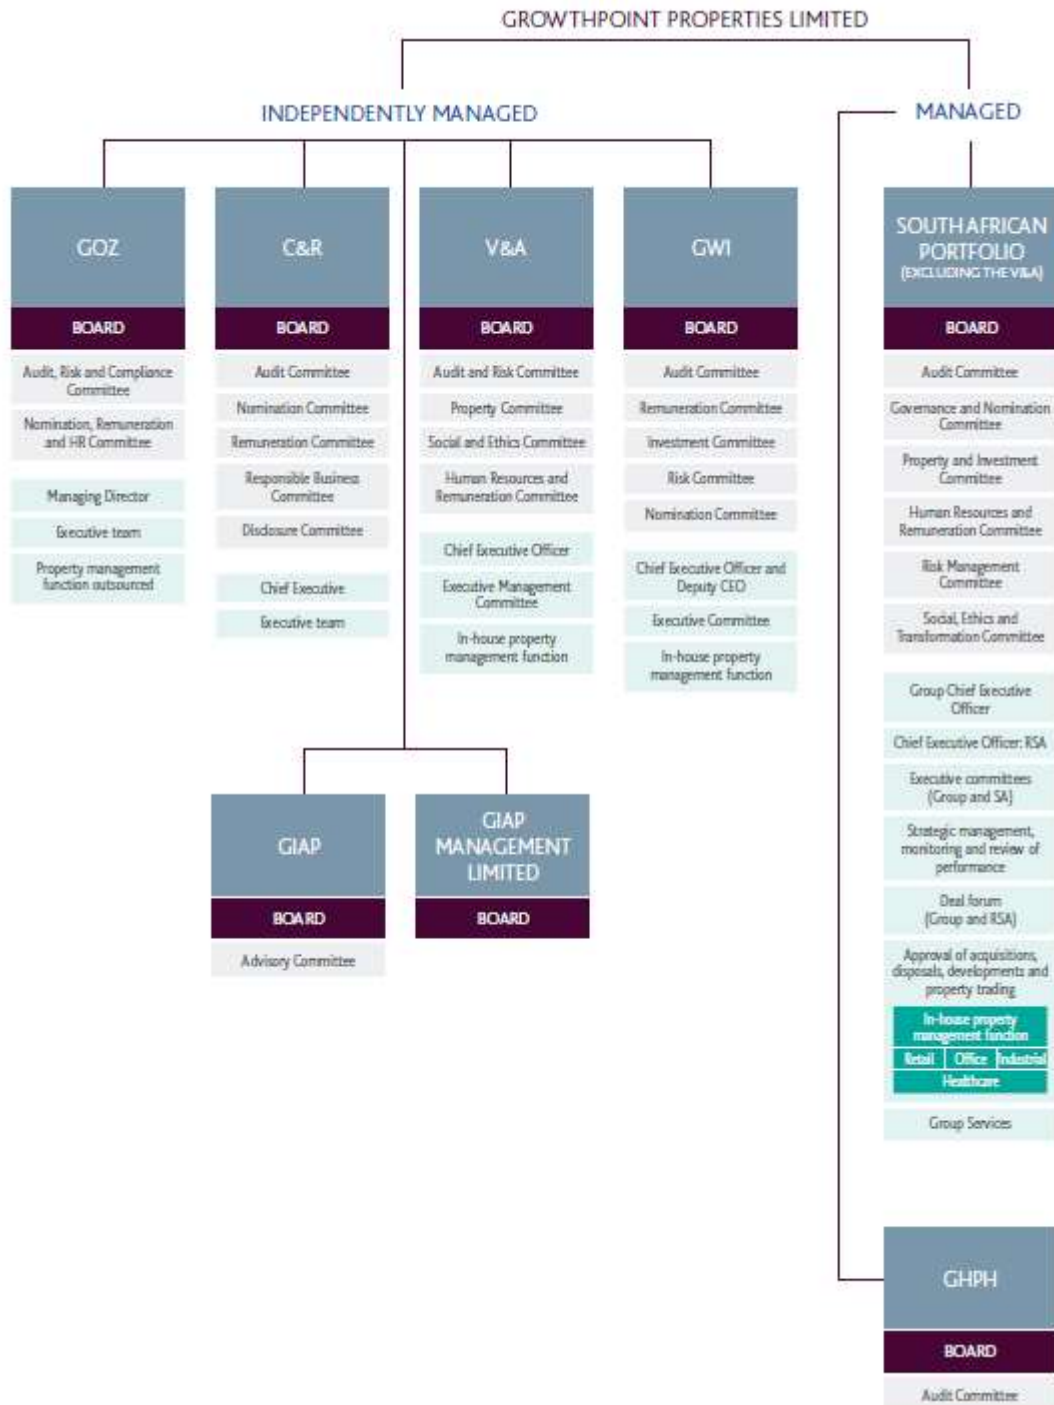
GROWTHPOINT PROPERTIES LIMITED

INDEPENDENTLY MANAGED

MANAGED

GOZ

BOARD

Audit, Risk and Compliance Committee

Nomination, Remuneration and HR Committee

Managing Director

Executive team

Property management function outsourced

C&R

BOARD

Audit Committee

Nomination Committee

Remuneration Committee

Responsible Business Committee

Disclosure Committee

Chief Executive

Executive team

V&A

BOARD

Audit and Risk Committee

Property Committee

Social and Ethics Committee

Human Resources and Remuneration Committee

Chief Executive Officer

Executive Management Committee

In-house property management function

GWI

BOARD

Audit Committee

Remuneration Committee

Investment Committee

Risk Committee

Nomination Committee

Chief Executive Officer and Deputy CEO

Executive Committee

In-house property management function

SOUTH AFRICAN PORTFOLIO (EXCLUDING THE V&A)

BOARD

Audit Committee

Governance and Nomination Committee

Property and Investment Committee

Human Resources and Remuneration Committee

Risk Management Committee

Social, Ethics and Transformation Committee

Group Chief Executive Officer

Chief Executive Officer: RSA

Executive committees (Group and SA)

Strategic management, monitoring and review of performance

Deal forum (Group and RSA)

Approval of acquisitions, disposals, developments and property trading

In-house property management function

Retail | Office | Industrial

Healthcare

Group Services

GIAP

BOARD

Advisory Committee

GIAP MANAGEMENT LIMITED

BOARD

GHPH

BOARD

Audit Committee